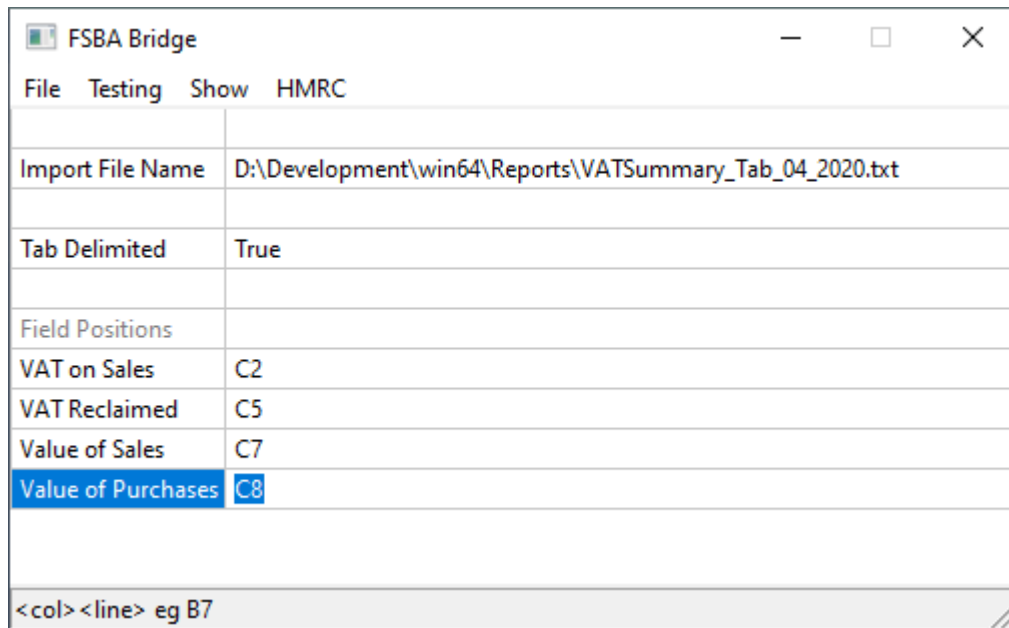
FSBA Bridge

File Testing Show HMRC

| | |
|---|---|
| | |
| Import File Name | D:\Development\win64\Reports\VATSummary_Tab_04_2020.txt |
| | |
| Tab Delimited | True |
| | |
| Field Positions | |
| VAT on Sales | C2 |
| VAT Reclaimed | C5 |
| Value of Sales | C7 |
| Value of Purchases | C8 |

<col><line> eg B7